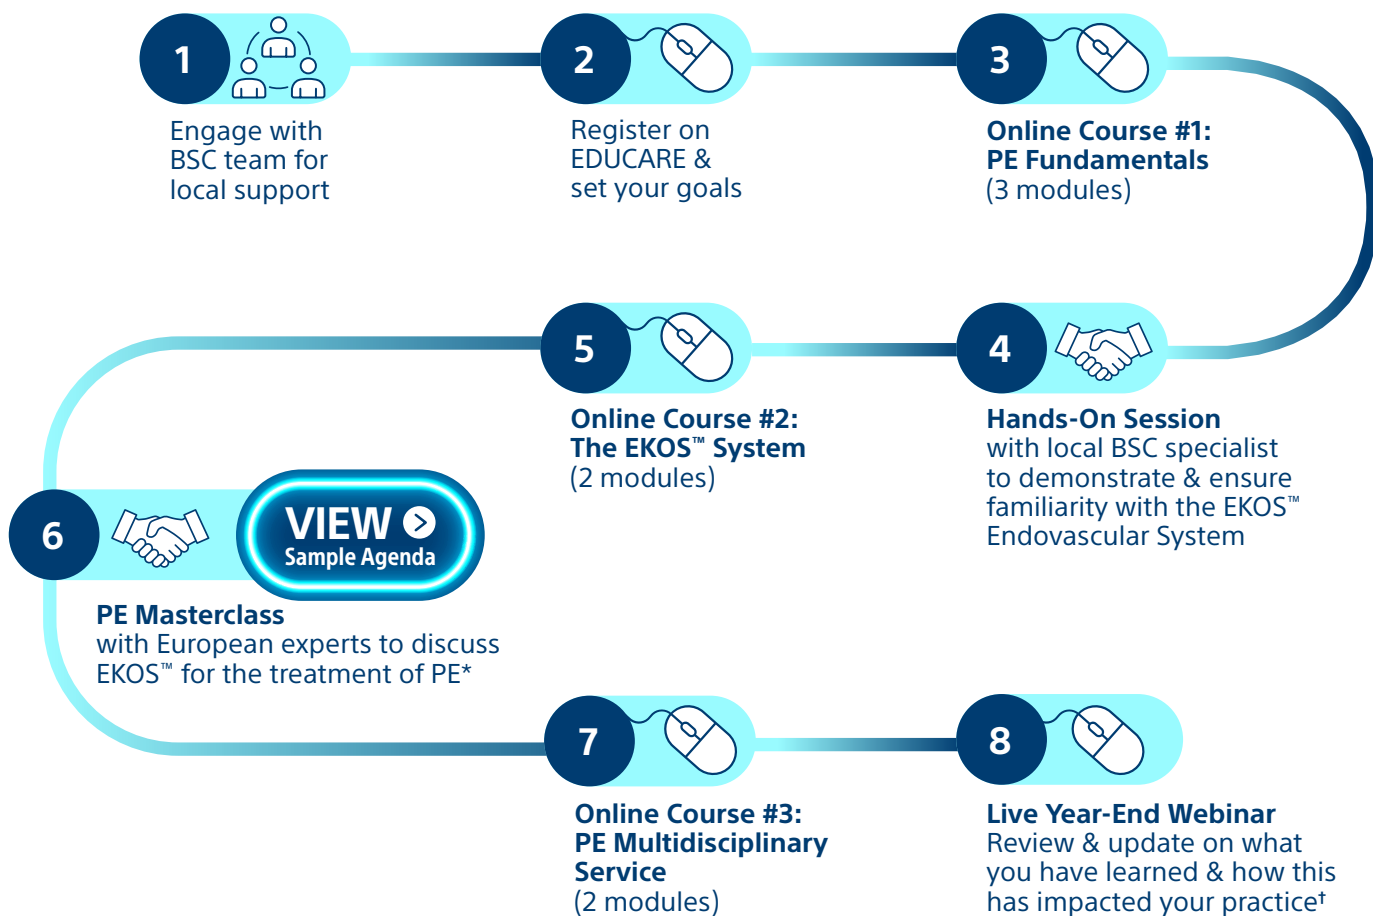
1

Engage with BSC team for local support

2

Register on EDUCARE & set your goals

3

**Online Course #1: PE Fundamentals** (3 modules)

5

**Online Course #2: The EKOS™ System** (2 modules)

4

**Hands-On Session** with local BSC specialist to demonstrate & ensure familiarity with the EKOS™ Endovascular System

6

VIEW
Sample Agenda

**PE Masterclass** with European experts to discuss EKOS™ for the treatment of PE*

7

**Online Course #3: PE Multidisciplinary Service** (2 modules)

8

**Live Year-End Webinar** Review & update on what you have learned & how this has impacted your practice†